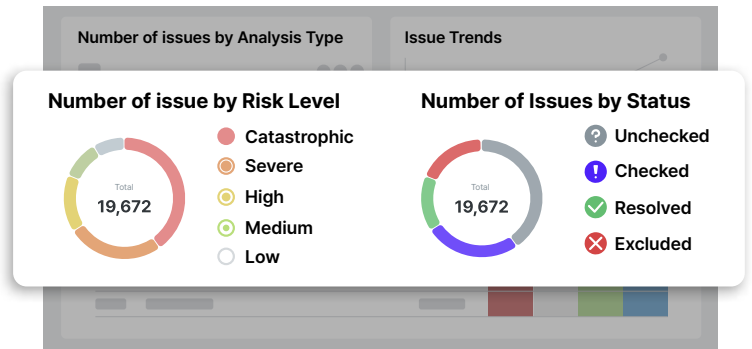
Number of issues by Analysis Type

Issue Trends

Number of issue by Risk Level

Total
19,672

Catastrophic
Severe
High
Medium
Low

Number of Issues by Status

Total
19,672

Unchecked
Checked
Resolved
Excluded